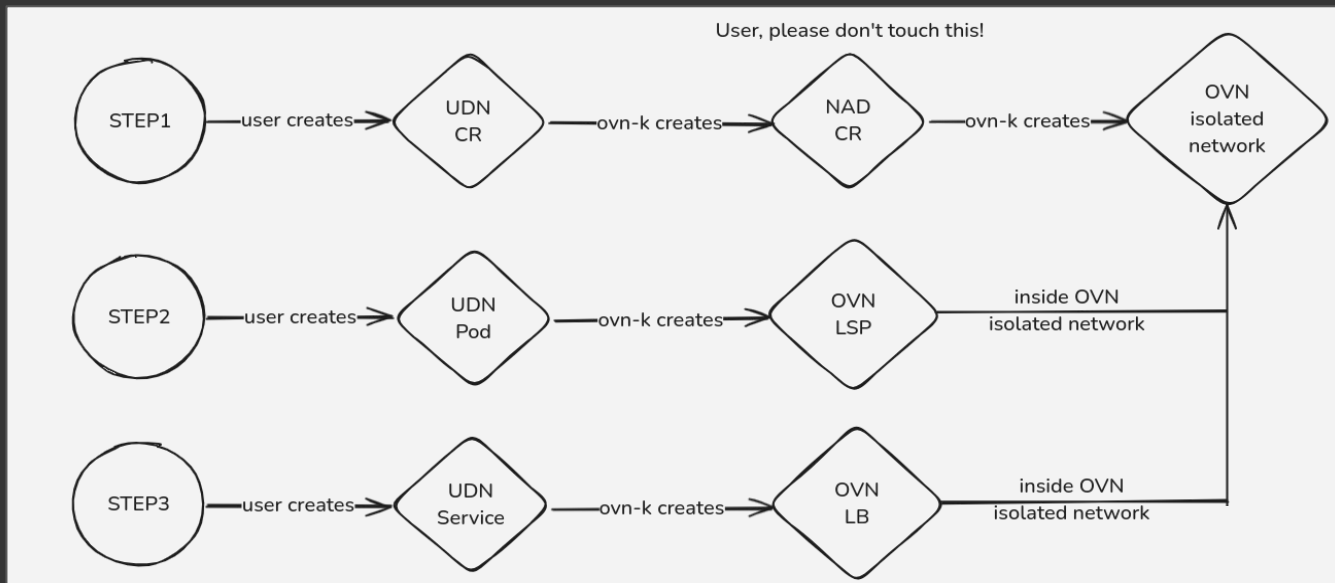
User, please don't touch this!

STEP1

user creates

UDN CR

ovn-k creates

NAD CR

ovn-k creates

OVN isolated network

STEP2

user creates

UDN Pod

ovn-k creates

OVN LSP

inside OVN isolated network

STEP3

user creates

UDN Service

ovn-k creates

OVN LB

inside OVN isolated network